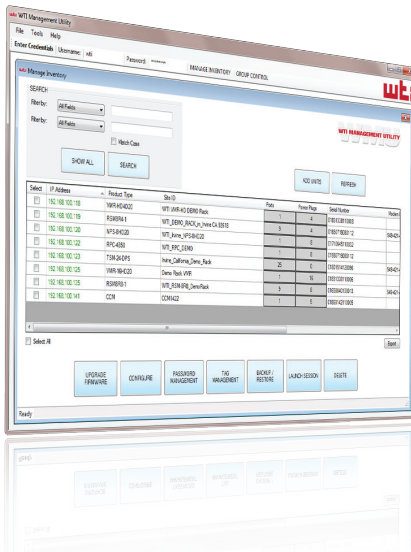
WTI Management Utility
File Tools Help
Enter Credentials Username: wti Password: ••••••• MANAGE INVENTORY GROUP CONTROL
Manage Inventory
wti
WTI MANAGEMENT UTILITY
SEARCH
Filter by: All Fields
Filter by: All Fields
Match Case
SHOW ALL SEARCH
ADD UNITS REFRESH

| Select | IP Address | Product Type | Site ID | Ports | Power Plugs | Serial Number | Pla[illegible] |
|---|---|---|---|---|---|---|---|
| | 192.168.100.118 | VMR-HD4D32 | WTI_VMR-HD DEMO Rack | 1 | 4 | 0180143810000 | |
| | 192.168.100.119 | RSM8R8-1 | WTI_DEMO_RACK_in_Irvine CA 92618 | 3 | 4 | 0180578080112 | 948-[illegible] |
| | 192.168.100.120 | NPS-8HD20 | WTI_Irvine_NPS-8HD20 | 1 | 8 | 0171064510002 | |
| | 192.168.100.122 | RPC-4850 | WTI_RPC_DEMO | 1 | 8 | 0180776800112 | |
| | 192.168.100.123 | TSM-24-DPS | Irvine_California_Demo_Rack | 25 | 0 | 0180104100096 | 948-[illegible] |
| | 192.168.100.125 | VMR-16HD20 | Demo Rack VMR | 1 | 16 | 0180100110096 | |
| | 192.168.100.126 | RSM8R8-1 | WTI_RSM-8R8_Demo Rack | 5 | 8 | 0180084010012 | 948-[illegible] |
| | 192.168.100.149 | CCM | CCM4422 | 1 | 8 | 0180014201006 | |

Select All
Export
UPGRADE FIRMWARE CONFIGURE PASSWORD MANAGEMENT TAG MANAGEMENT BACKUP / RESTORE LAUNCH SESSION DELETE
Ready